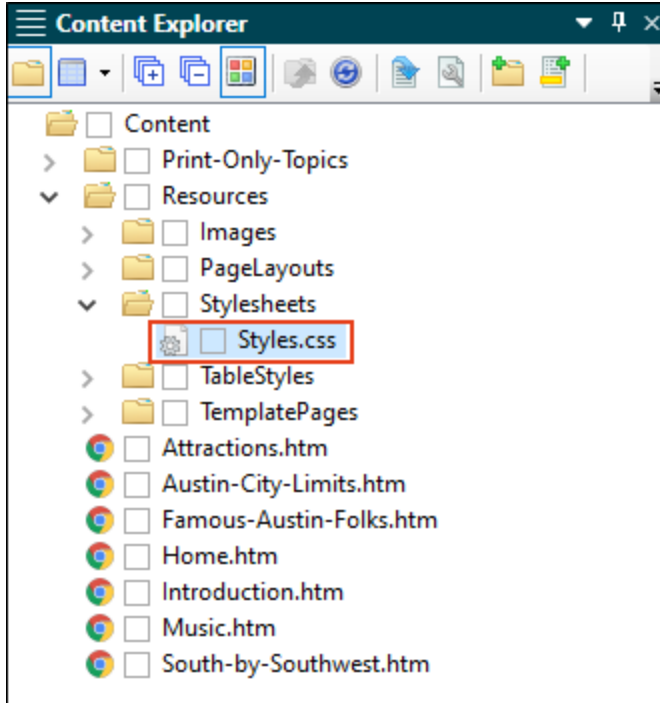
Content Explorer

Content
Print-Only-Topics
Resources
Images
PageLayouts
Stylesheets
Styles.css
TableStyles
TemplatePages
Attractions.htm
Austin-City-Limits.htm
Famous-Austin-Folks.htm
Home.htm
Introduction.htm
Music.htm
South-by-Southwest.htm